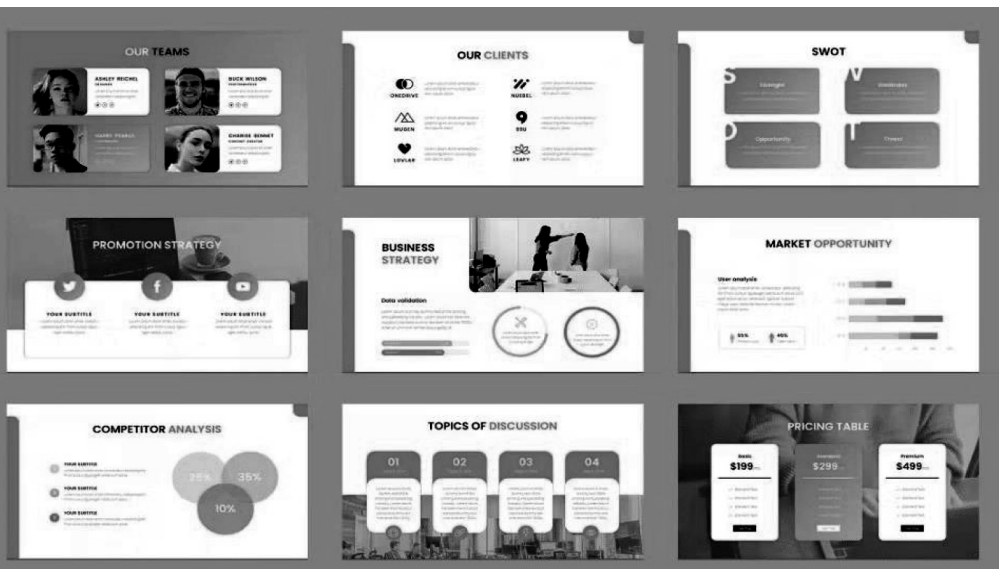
OUR TEAMS

ASHLEY REICHEL

BUCK WILSON

HARRY PEARCE

CHARISE BENNET

OUR CLIENTS

ONEDRIVE

NUEBEL

MUDEN

SEU

LOVLAB

LEAFY

SWOT

S

W

O

T

Strength

Weakness

Opportunity

Threat

PROMOTION STRATEGY

YOUR SUBTITLE

YOUR SUBTITLE

YOUR SUBTITLE

BUSINESS STRATEGY

Data validation

MARKET OPPORTUNITY

User analysis

55%

45%

COMPETITOR ANALYSIS

YOUR SUBTITLE

YOUR SUBTITLE

YOUR SUBTITLE

25%

35%

10%

TOPICS OF DISCUSSION

01

02

03

04

PRICING TABLE

Basic

$199

$299

Premium

$499